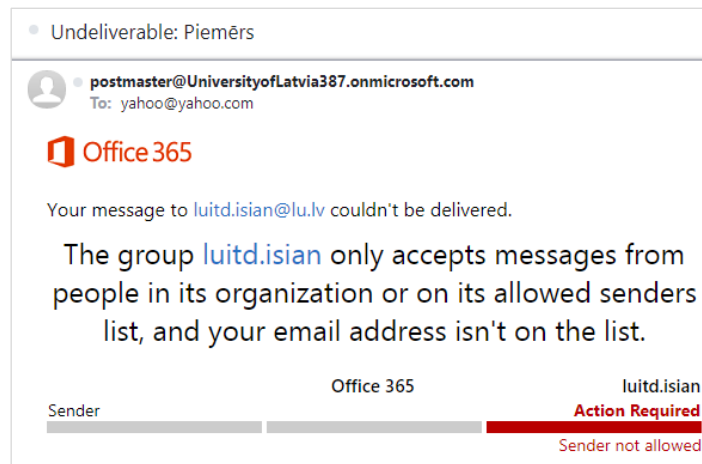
Undeliverable: Piemērs

postmaster@UniversityofLatvia387.onmicrosoft.com
To: yahoo@yahoo.com

Office 365

Your message to luitd.isian@lu.lv couldn't be delivered.

The group luitd.isian only accepts messages from people in its organization or on its allowed senders list, and your email address isn't on the list.

| Sender | Office 365 | luitd.isian |
|---|---|---|
| | | Action Required |
| | | Sender not allowed |